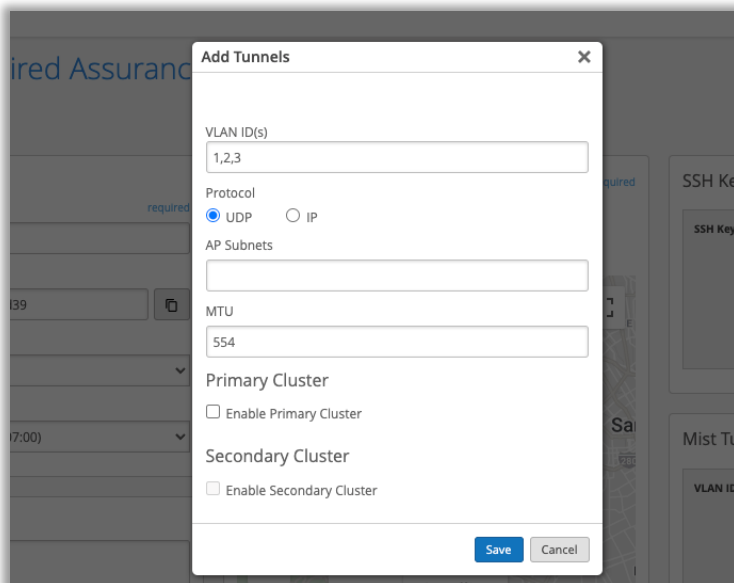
ired Assuranc

required

39

7:00)

Add Tunnels ×

VLAN ID(s)
1,2,3

Protocol
UDP IP

AP Subnets

MTU
554

Primary Cluster

Enable Primary Cluster

Secondary Cluster

Enable Secondary Cluster

Save Cancel

quired

Sa

SSH Ke

SSH Key

Mist Tu

VLAN ID